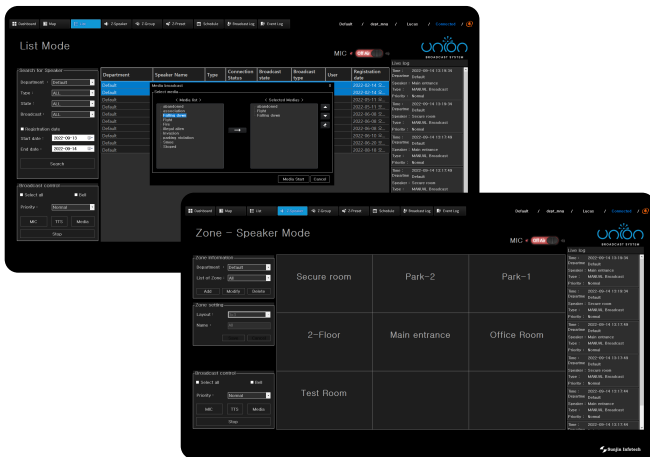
Dashboard Map List Speaker Group Preset Schedule Broadcast Log Event Log

Default / dept_ma / Locan / Connected

List Mode

MIC OFF

union BROADCAST SYSTEM

Search for Speaker
Department : Default
Type : ALL
State : ALL
Broadcast : ALL
Registration date
Start date : 2022-02-15
End date : 2022-02-14
Search

Broadcast control
Select all Bell
Priority : Normal
MIC TTS Media
Stop

| Department | Speaker Name | Type | Connection Status | Broadcast state | Broadcast type | User | Registration date |
|---|---|---|---|---|---|---|---|
| Default | | | | | | | 2022-02-14 |
| Default | | | | | | | 2022-02-14 |
| Default | | | | | | | 2022-05-11 |
| Default | | | | | | | 2022-05-11 |
| Default | | | | | | | 2022-06-08 |
| Default | | | | | | | 2022-06-08 |
| Default | | | | | | | 2022-06-08 |
| Default | | | | | | | 2022-06-08 |

Media broadcast
Select media
< Media list > < Selected Media >
Media Start Cancel

Live log

Dashboard Map List Speaker Group Preset Schedule Broadcast Log Event Log

Default / dept_ma / Locan / Connected

Zone - Speaker Mode

MIC OFF

union BROADCAST SYSTEM

Zone information
Department : Default
List of Zone : All
Add Modify Delete

Zone setting
Layout :
Name :

Broadcast control
Select all Bell
Priority : Normal
MIC TTS Media
Stop

| Secure room | Park-2 | Park-1 |
|---|---|---|
| 2-Floor | Main entrance | Office Room |
| Test Room | | |

Live log
Time : 2022-02-14 13:18:36
Operator : Default
Speaker : Main entrance
Type : MANUAL Broadcast
Priority : Normal
Time : 2022-02-14 13:18:36
Operator : Default
Speaker : Secure room
Type : MANUAL Broadcast
Priority : Normal
Time : 2022-02-14 13:17:48
Operator : Default
Speaker : Main entrance
Type : MANUAL Broadcast
Priority : Normal
Time : 2022-02-14 13:17:48
Operator : Default
Speaker : Secure room
Type : MANUAL Broadcast
Priority : Normal
Time : 2022-02-14 13:17:44
Operator : Default
Speaker : Main entrance
Type : MANUAL Broadcast
Priority : Normal

Seojin Safetech